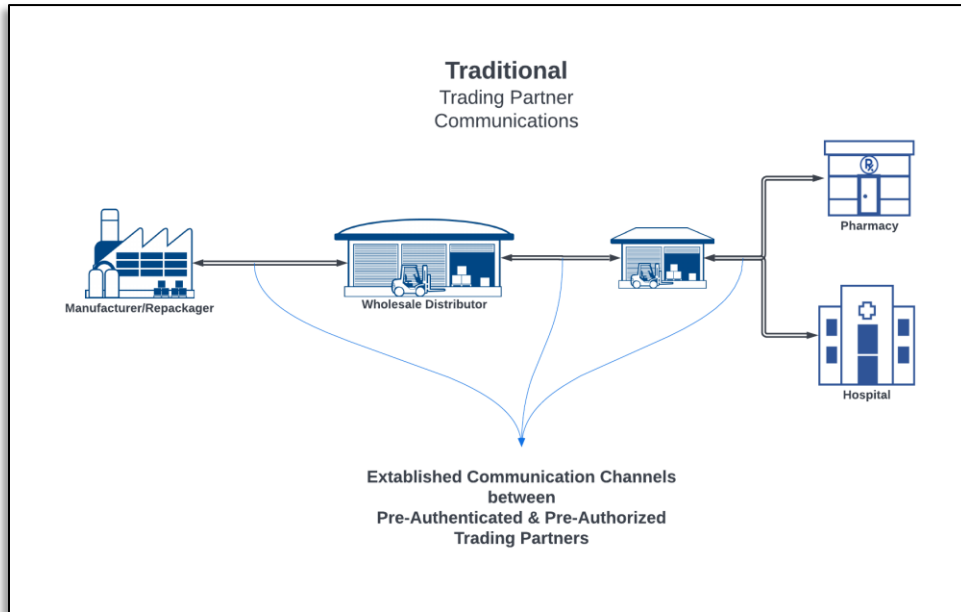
**Traditional**
Trading Partner
Communications

Manufacturer/Repackager

Wholesale Distributor

Pharmacy

Hospital

Extablished Communication Channels
between
Pre-Authenticated & Pre-Authorized
Trading Partners